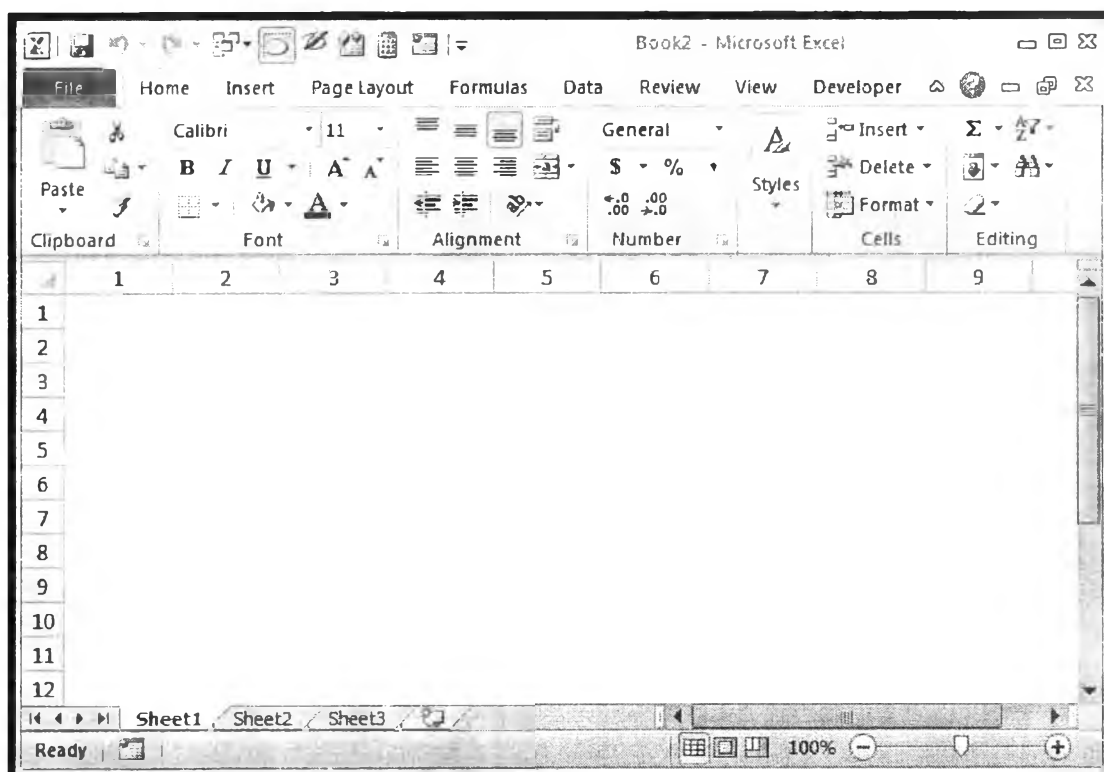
Book2 - Microsoft Excel

File Home Insert Page Layout Formulas Data Review View Developer

Paste
Clipboard

Calibri 11
B I U A A
Font

Alignment

General
$ %
$^{+.0}_{.00}$ $^{.00}_{+.0}$
Number

Styles

Insert
Delete
Format
Cells

Σ
Editing

| | 1 | 2 | 3 | 4 | 5 | 6 | 7 | 8 | 9 |
|---|---|---|---|---|---|---|---|---|---|
| 1 | | | | | | | | | |
| 2 | | | | | | | | | |
| 3 | | | | | | | | | |
| 4 | | | | | | | | | |
| 5 | | | | | | | | | |
| 6 | | | | | | | | | |
| 7 | | | | | | | | | |
| 8 | | | | | | | | | |
| 9 | | | | | | | | | |
| 10 | | | | | | | | | |
| 11 | | | | | | | | | |
| 12 | | | | | | | | | |

Sheet1 Sheet2 Sheet3

Ready 100%